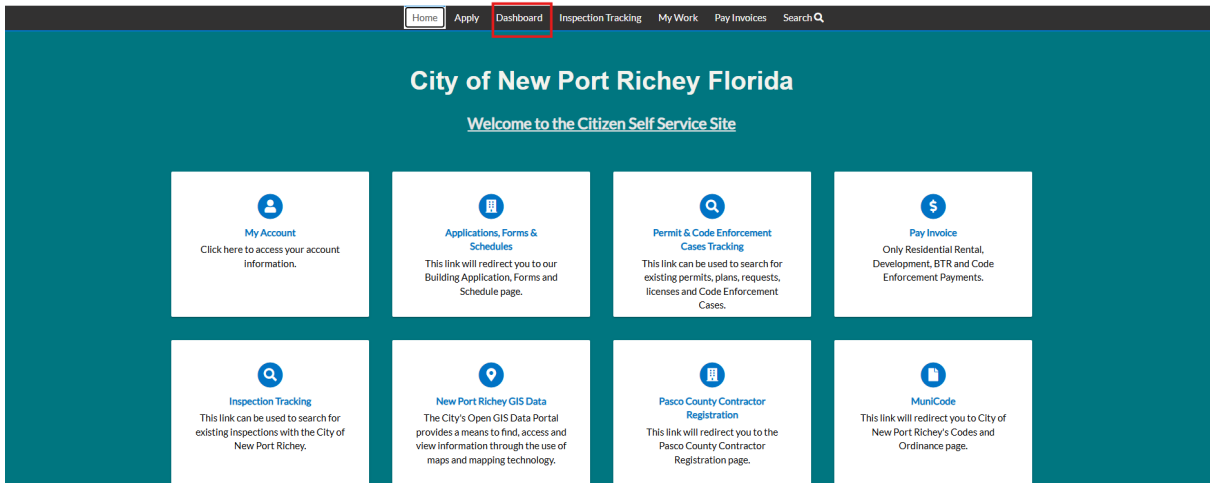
Home Apply Dashboard Inspection Tracking My Work Pay Invoices Search

City of New Port Richey Florida

Welcome to the Citizen Self Service Site

My Account
Click here to access your account information.

Applications, Forms & Schedules
This link will redirect you to our Building Application, Forms and Schedule page.

Permit & Code Enforcement Cases Tracking
This link can be used to search for existing permits, plans, requests, licenses and Code Enforcement Cases.

Pay Invoice
Only Residential Rental, Development, BTR and Code Enforcement Payments.

Inspection Tracking
This link can be used to search for existing inspections with the City of New Port Richey.

New Port Richey GIS Data
The City's Open GIS Data Portal provides a means to find, access and view information through the use of maps and mapping technology.

Pasco County Contractor Registration
This link will redirect you to the Pasco County Contractor Registration page.

MuniCode
This link will redirect you to City of New Port Richey's Codes and Ordinance page.